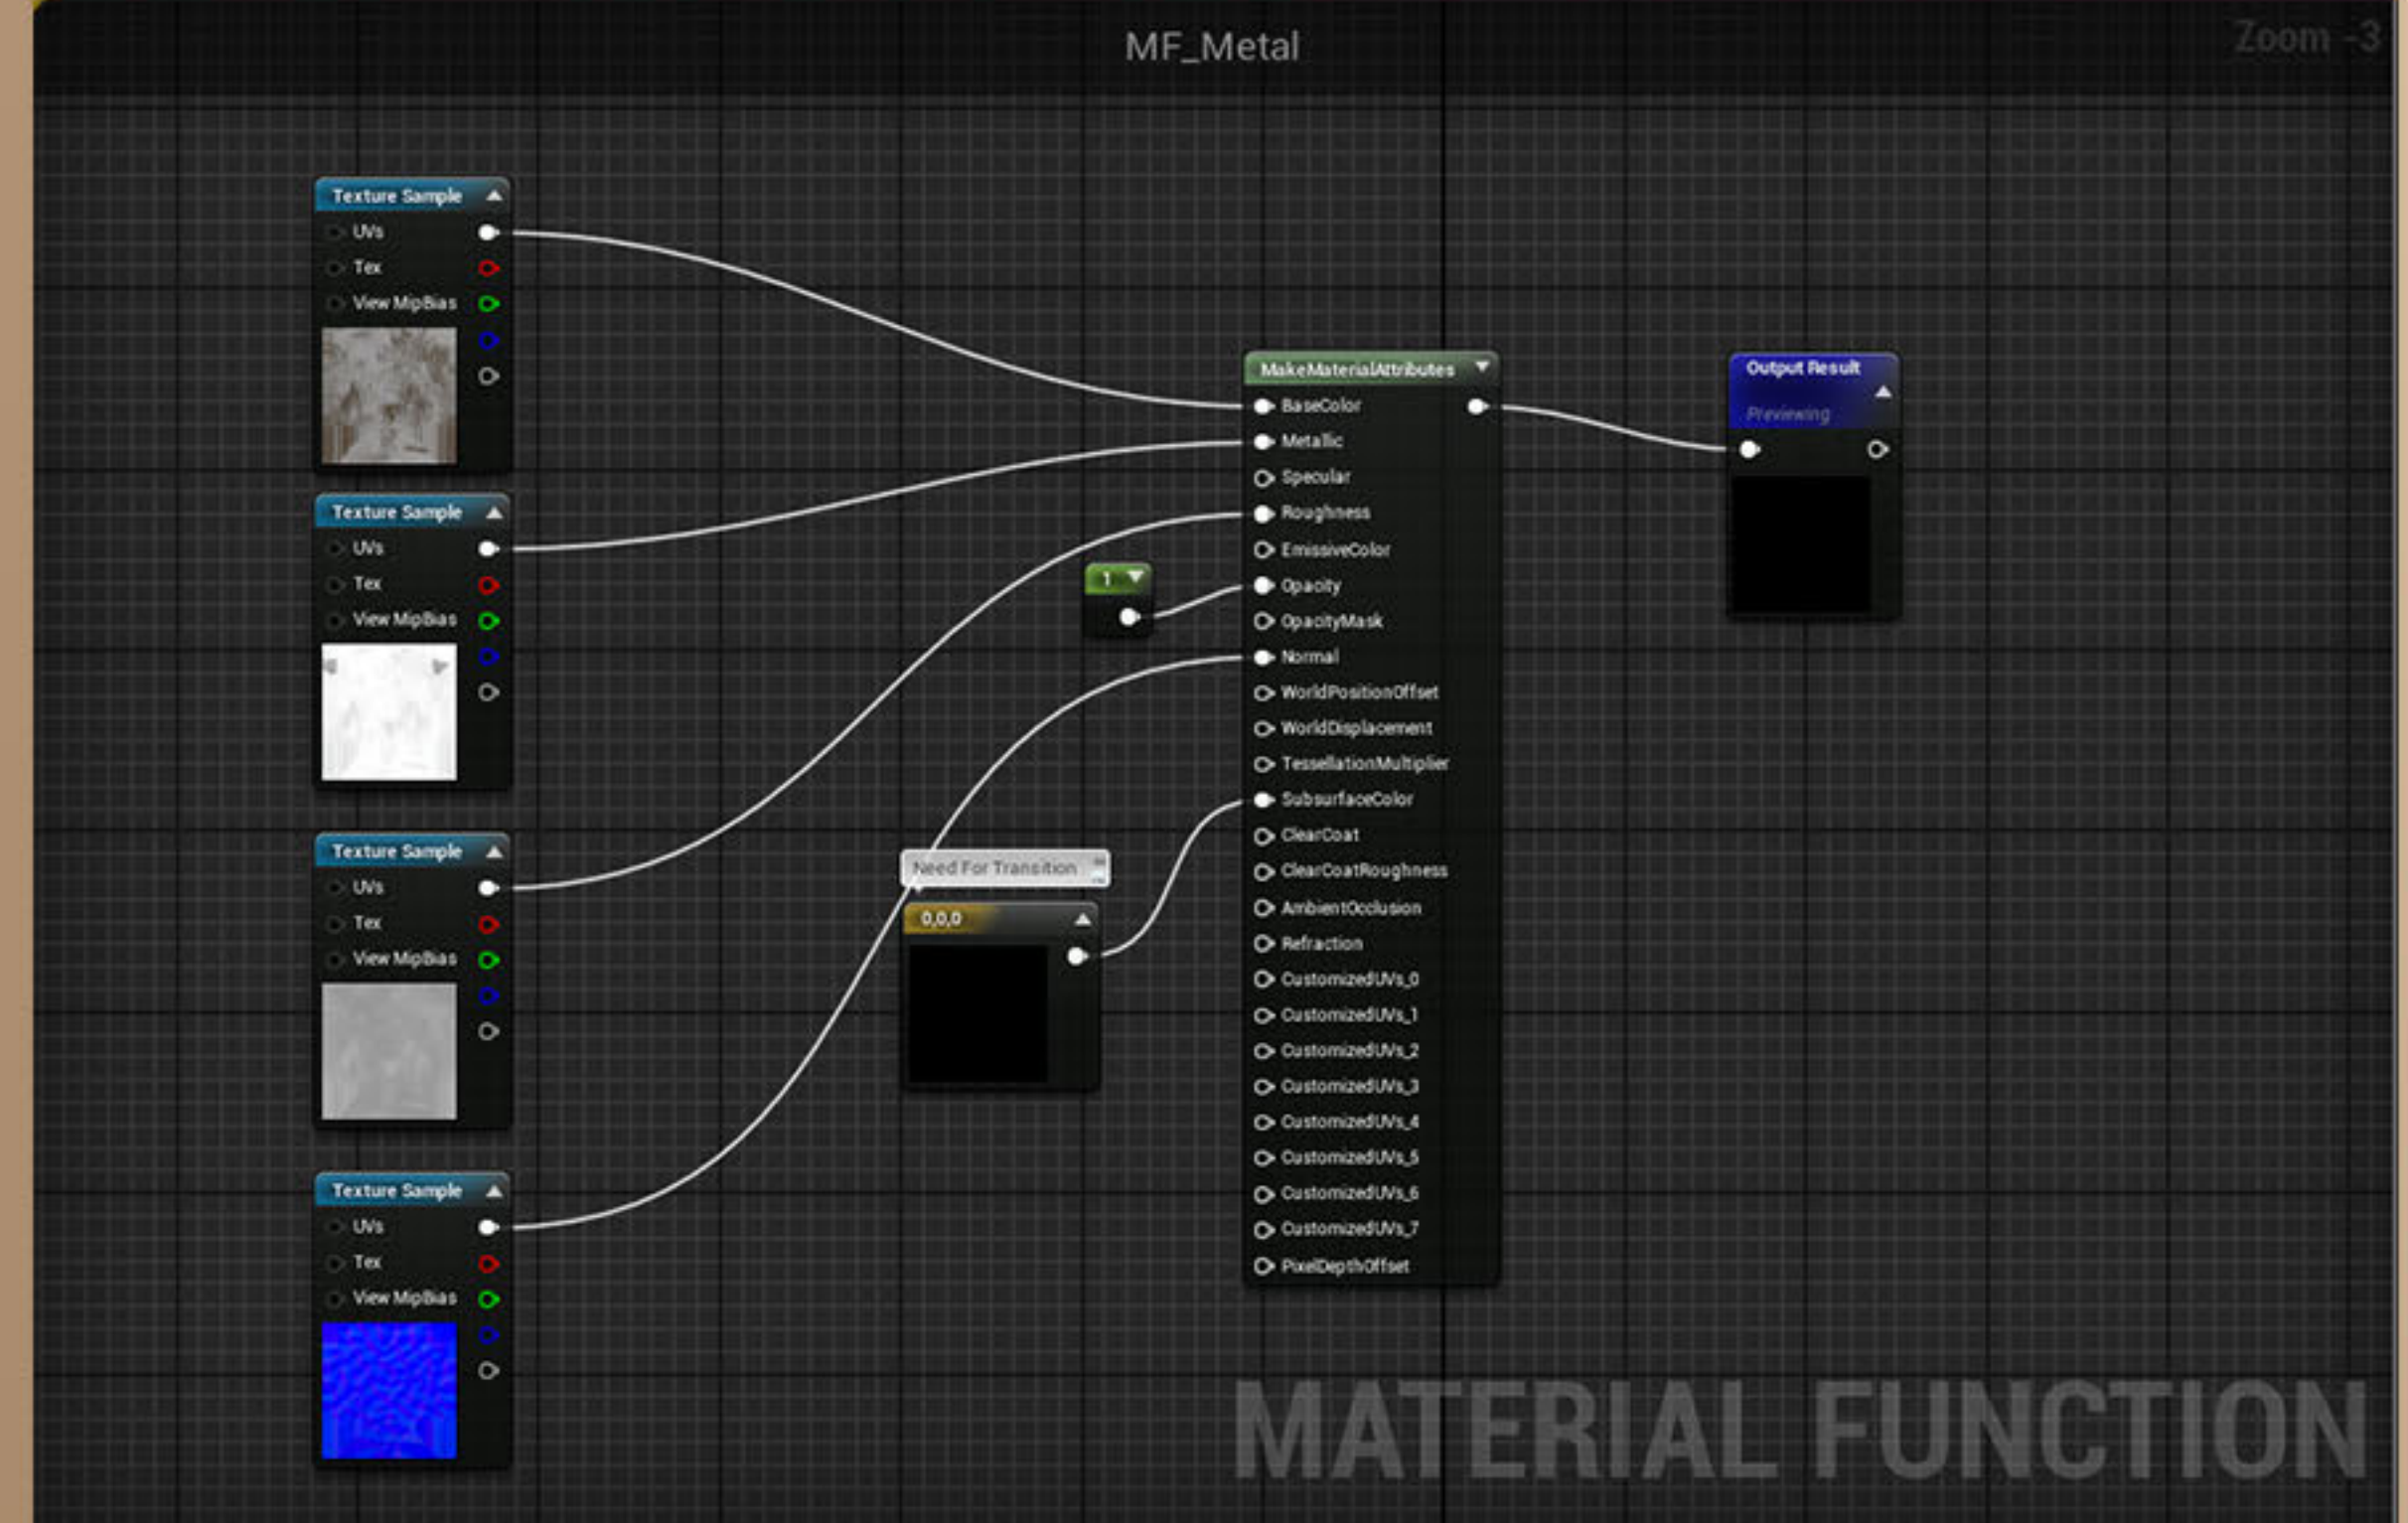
MF_Metal

Zoom -3

Texture Sample
UVs
Tex
View MipBias

Texture Sample
UVs
Tex
View MipBias

Texture Sample
UVs
Tex
View MipBias

Texture Sample
UVs
Tex
View MipBias

1

Need For Transition

0,0,0

MakeMaterialAttributes
BaseColor
Metallic
Specular
Roughness
EmissiveColor
Opacity
OpacityMask
Normal
WorldPositionOffset
WorldDisplacement
TessellationMultiplier
SubsurfaceColor
ClearCoat
ClearCoatRoughness
AmbientOcclusion
Refraction
CustomizedUVs_0
CustomizedUVs_1
CustomizedUVs_2
CustomizedUVs_3
CustomizedUVs_4
CustomizedUVs_5
CustomizedUVs_6
CustomizedUVs_7
PixelDepthOffset

Output Result
Previewing

MATERIAL FUNCTION